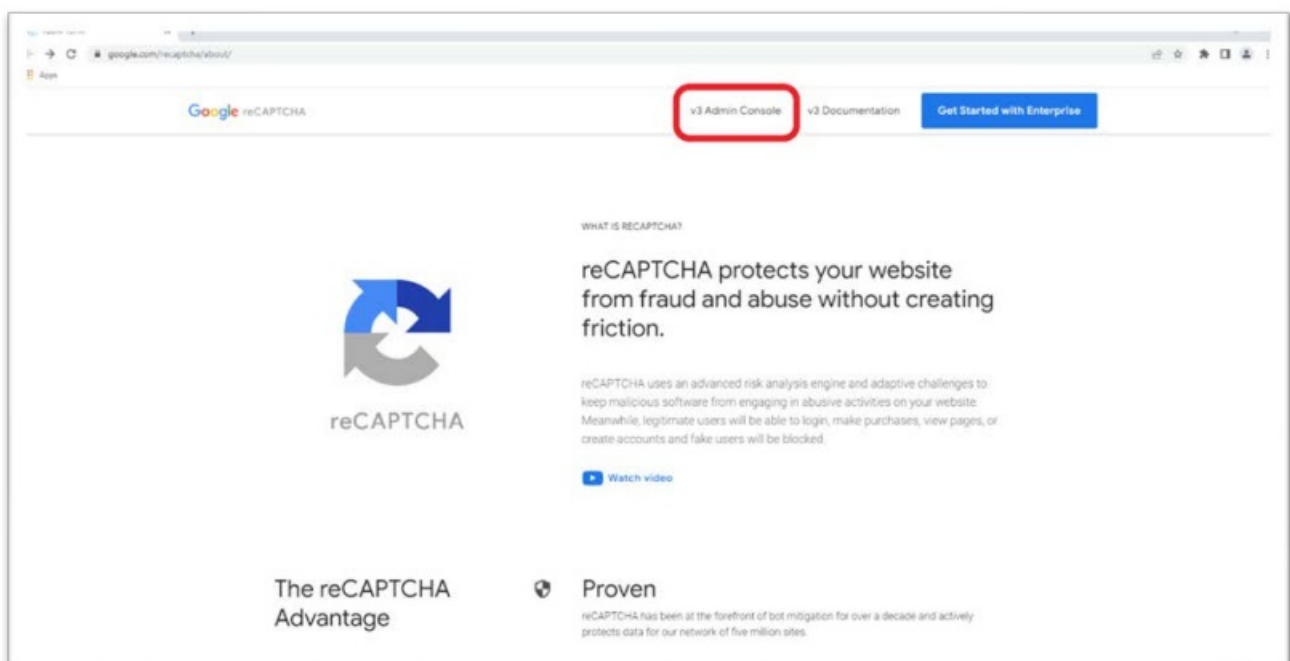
google.com/recaptcha/about/

Apps

Google reCAPTCHA

v3 Admin Console

v3 Documentation

Get Started with Enterprise

reCAPTCHA

WHAT IS RECAPTCHA?

reCAPTCHA protects your website from fraud and abuse without creating friction.

reCAPTCHA uses an advanced risk analysis engine and adaptive challenges to keep malicious software from engaging in abusive activities on your website. Meanwhile, legitimate users will be able to login, make purchases, view pages, or create accounts and fake users will be blocked.

Watch video

The reCAPTCHA Advantage

Proven

reCAPTCHA has been at the forefront of bot mitigation for over a decade and actively protects data for our network of five million sites.